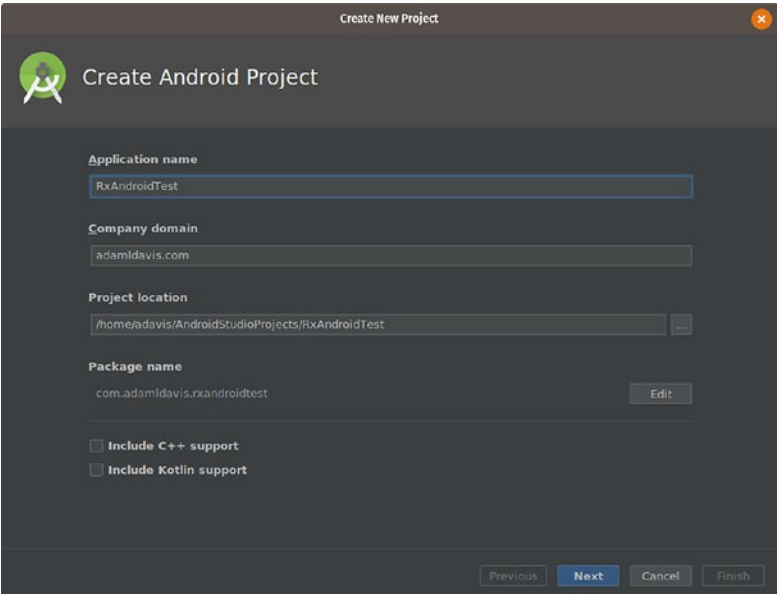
Create New Project

Create Android Project

Application name

RxAndroidTest

Company domain

adamldavis.com

Project location

/home/adavis/AndroidStudioProjects/RxAndroidTest

...

Package name

com.adamldavis.rxandroidtest

Edit

Include C++ support

Include Kotlin support

Previous

Next

Cancel

Finish